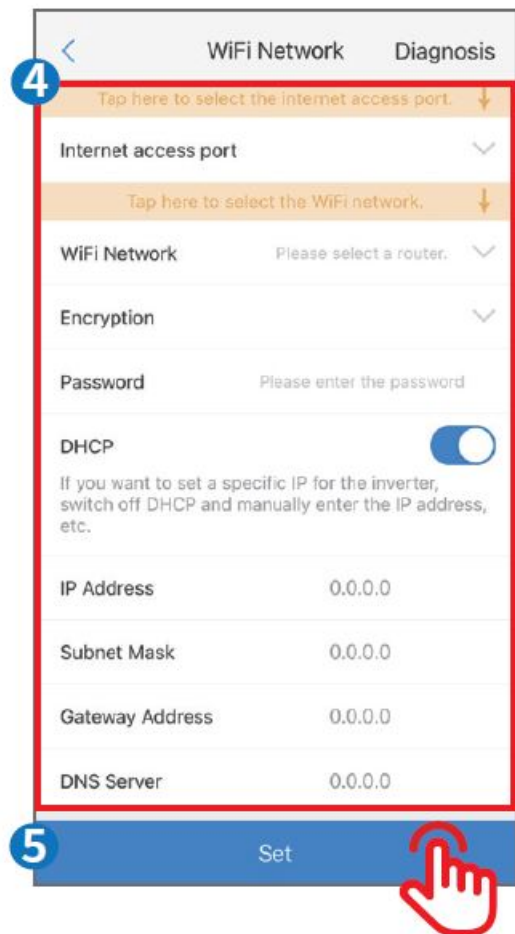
<

WiFi Network

Diagnosis

4

Tap here to select the internet access port.

Internet access port

Tap here to select the WiFi network.

WiFi Network

Please select a router.

Encryption

Password

Please enter the password

DHCP

If you want to set a specific IP for the inverter, switch off DHCP and manually enter the IP address, etc.

IP Address

0.0.0.0

Subnet Mask

0.0.0.0

Gateway Address

0.0.0.0

DNS Server

0.0.0.0

5

Set